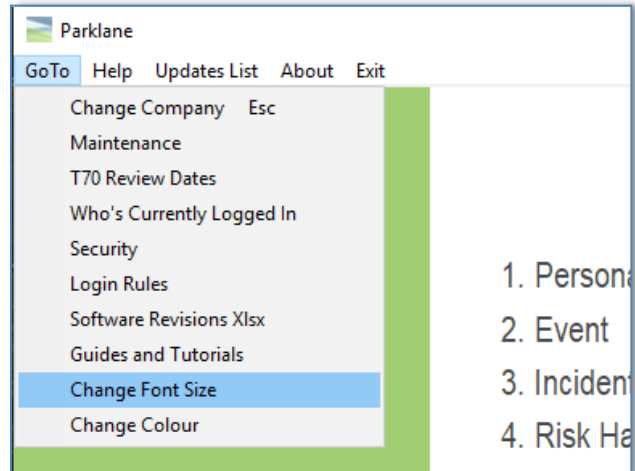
Parklane

GoTo Help Updates List About Exit

Change Company Esc
Maintenance
T70 Review Dates
Who's Currently Logged In
Security
Login Rules
Software Revisions Xlsx
Guides and Tutorials
Change Font Size
Change Colour

1. Persona
2. Event
3. Incident
4. Risk Ha